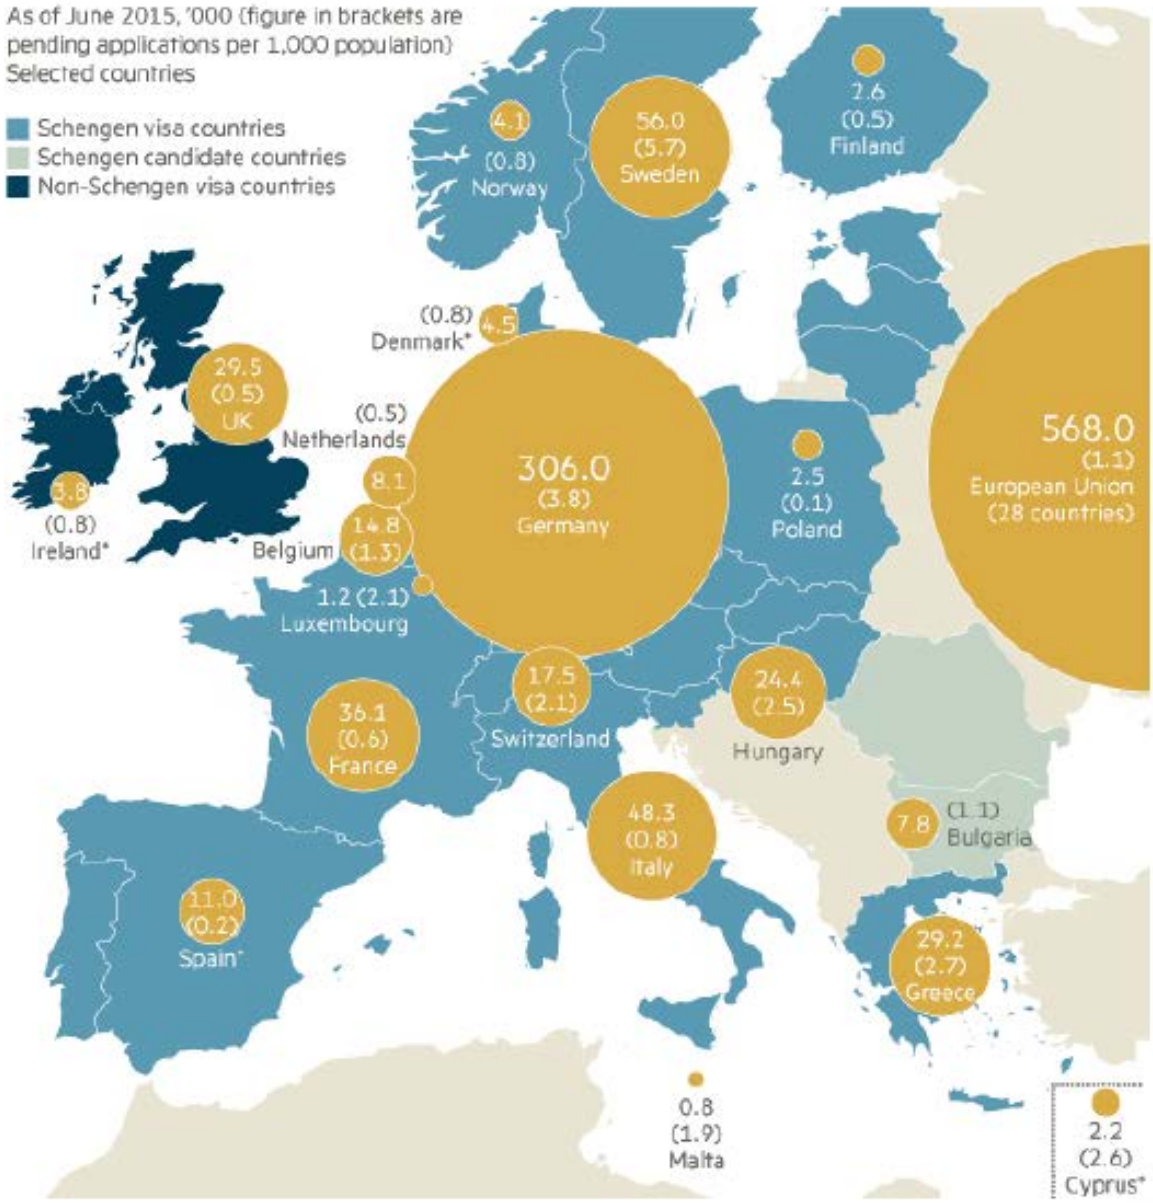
As of June 2015, '000 (figure in brackets are pending applications per 1,000 population)
Selected countries

Schengen visa countries
Schengen candidate countries
Non-Schengen visa countries

4.1 (0.8) Norway

56.0 (5.7) Sweden

2.6 (0.5) Finland

(0.8) 4.5 Denmark*

29.5 (0.5) UK

3.8 (0.8) Ireland*

(0.5) Netherlands 8.1

14.8 (1.3) Belgium

1.2 (2.1) Luxembourg

306.0 (3.8) Germany

2.5 (0.1) Poland

568.0 (1.1) European Union (28 countries)

17.5 (2.1) Switzerland

36.1 (0.6) France

24.4 (2.5) Hungary

48.3 (0.8) Italy

7.8 (1.1) Bulgaria

11.0 (0.2) Spain*

29.2 (2.7) Greece

0.8 (1.9) Malta

2.2 (2.6) Cyprus*